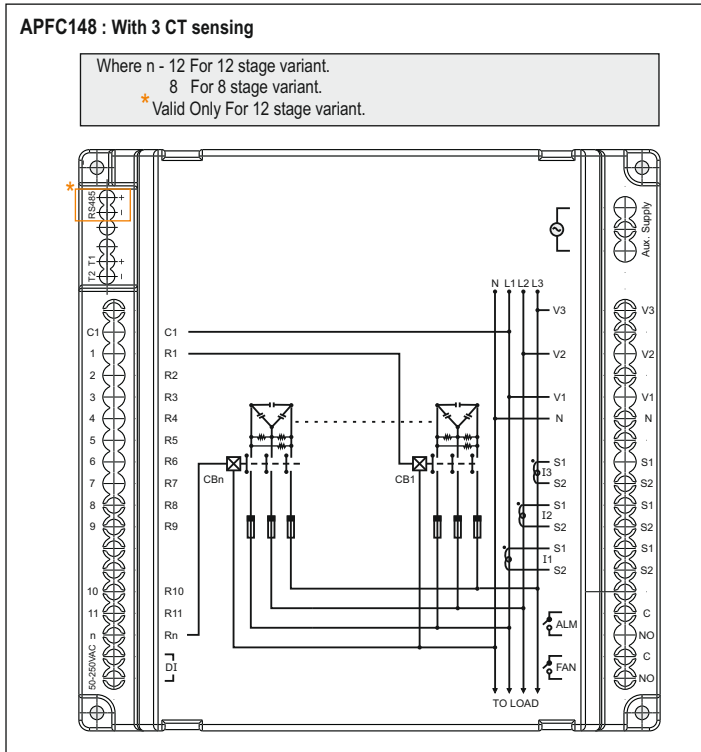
APFC148 : With 3 CT sensing

Where n - 12 For 12 stage variant.
8 For 8 stage variant.
* Valid Only For 12 stage variant.

*
RS485
+
-
T2 T1
+
-
+
-

C1
1
2
3
4
5
6
7
8
9
10
11
n
50-250VAC

C1
R1
R2
R3
R4
R5
R6
R7
R8
R9
R10
R11
Rn
DI

CBn
CB1

N L1 L2 L3
V3
V2
V1
N
S1
I3
S2
S1
I2
S2
S1
I1
S2
ALM
FAN
TO LOAD

Aux. Supply
V3
V2
V1
N
S1
S2
S1
S2
S1
S2
C
NO
C
NO